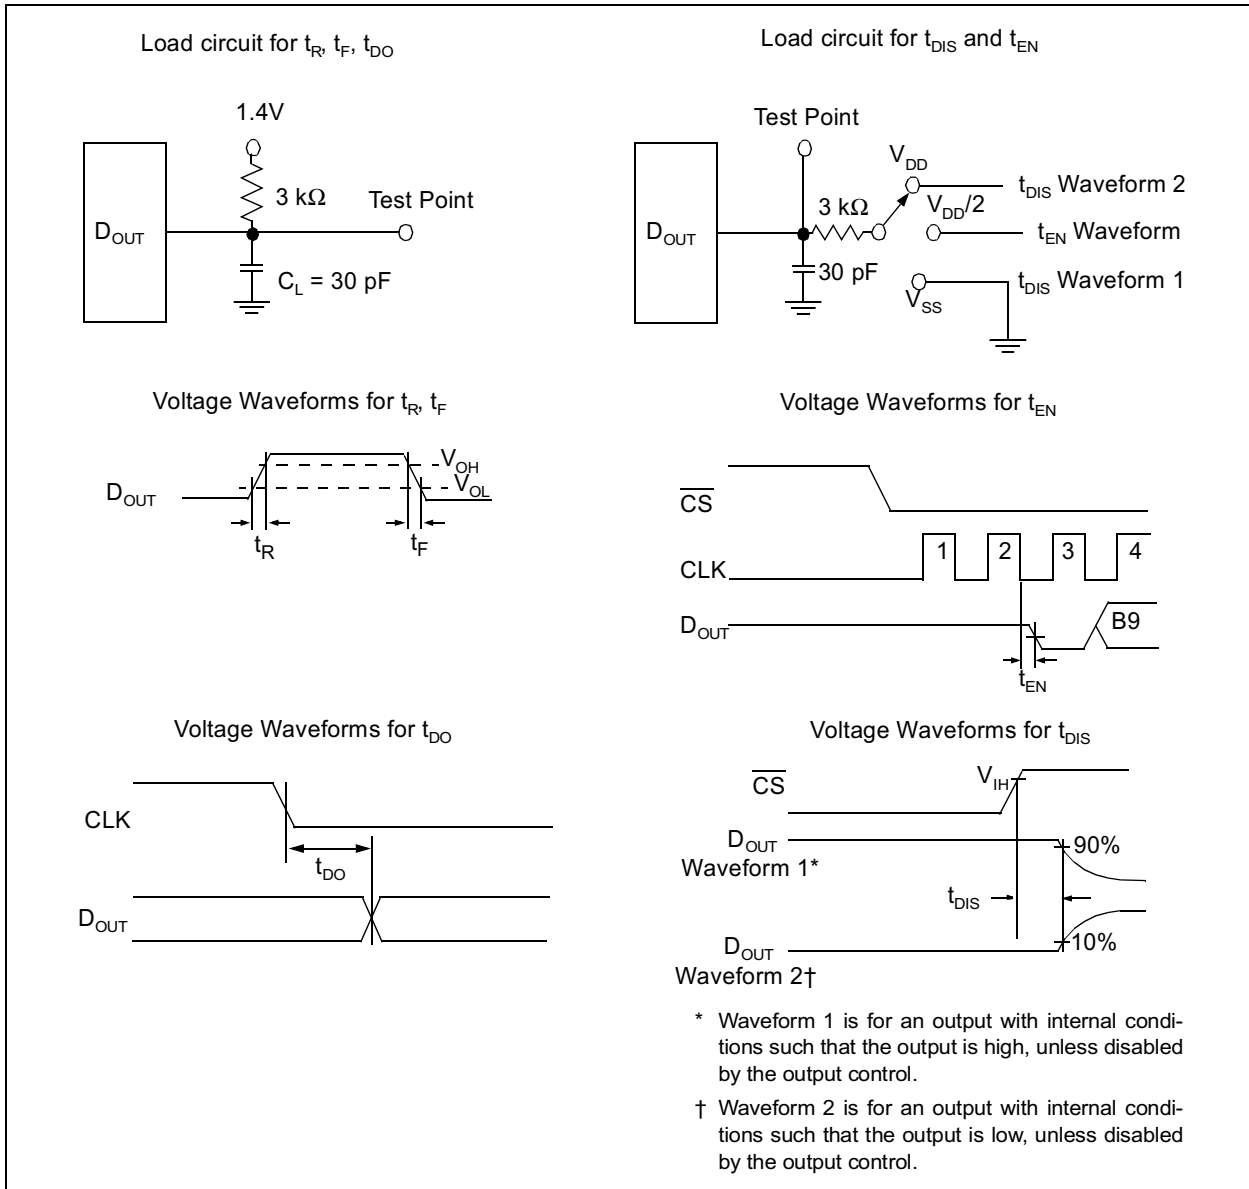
Load circuit for $t_R$, $t_F$, $t_{DO}$

1.4V

3 kΩ

Test Point

$D_{OUT}$

$C_L$ = 30 pF

Load circuit for $t_{DIS}$ and $t_{EN}$

Test Point

$V_{DD}$

$t_{DIS}$ Waveform 2

3 kΩ

$V_{DD}/2$

$D_{OUT}$

$t_{EN}$ Waveform

30 pF

$t_{DIS}$ Waveform 1

$V_{SS}$

Voltage Waveforms for $t_R$, $t_F$

$V_{OH}$

$V_{OL}$

$D_{OUT}$

$t_R$

$t_F$

Voltage Waveforms for $t_{EN}$

$\overline{CS}$

1 2 3 4

CLK

$D_{OUT}$

B9

$t_{EN}$

Voltage Waveforms for $t_{DO}$

CLK

$t_{DO}$

$D_{OUT}$

Voltage Waveforms for $t_{DIS}$

$\overline{CS}$

$V_{IH}$

$D_{OUT}$
Waveform 1*

90%

$t_{DIS}$

$D_{OUT}$
Waveform 2†

10%

* Waveform 1 is for an output with internal conditions such that the output is high, unless disabled by the output control.

† Waveform 2 is for an output with internal conditions such that the output is low, unless disabled by the output control.